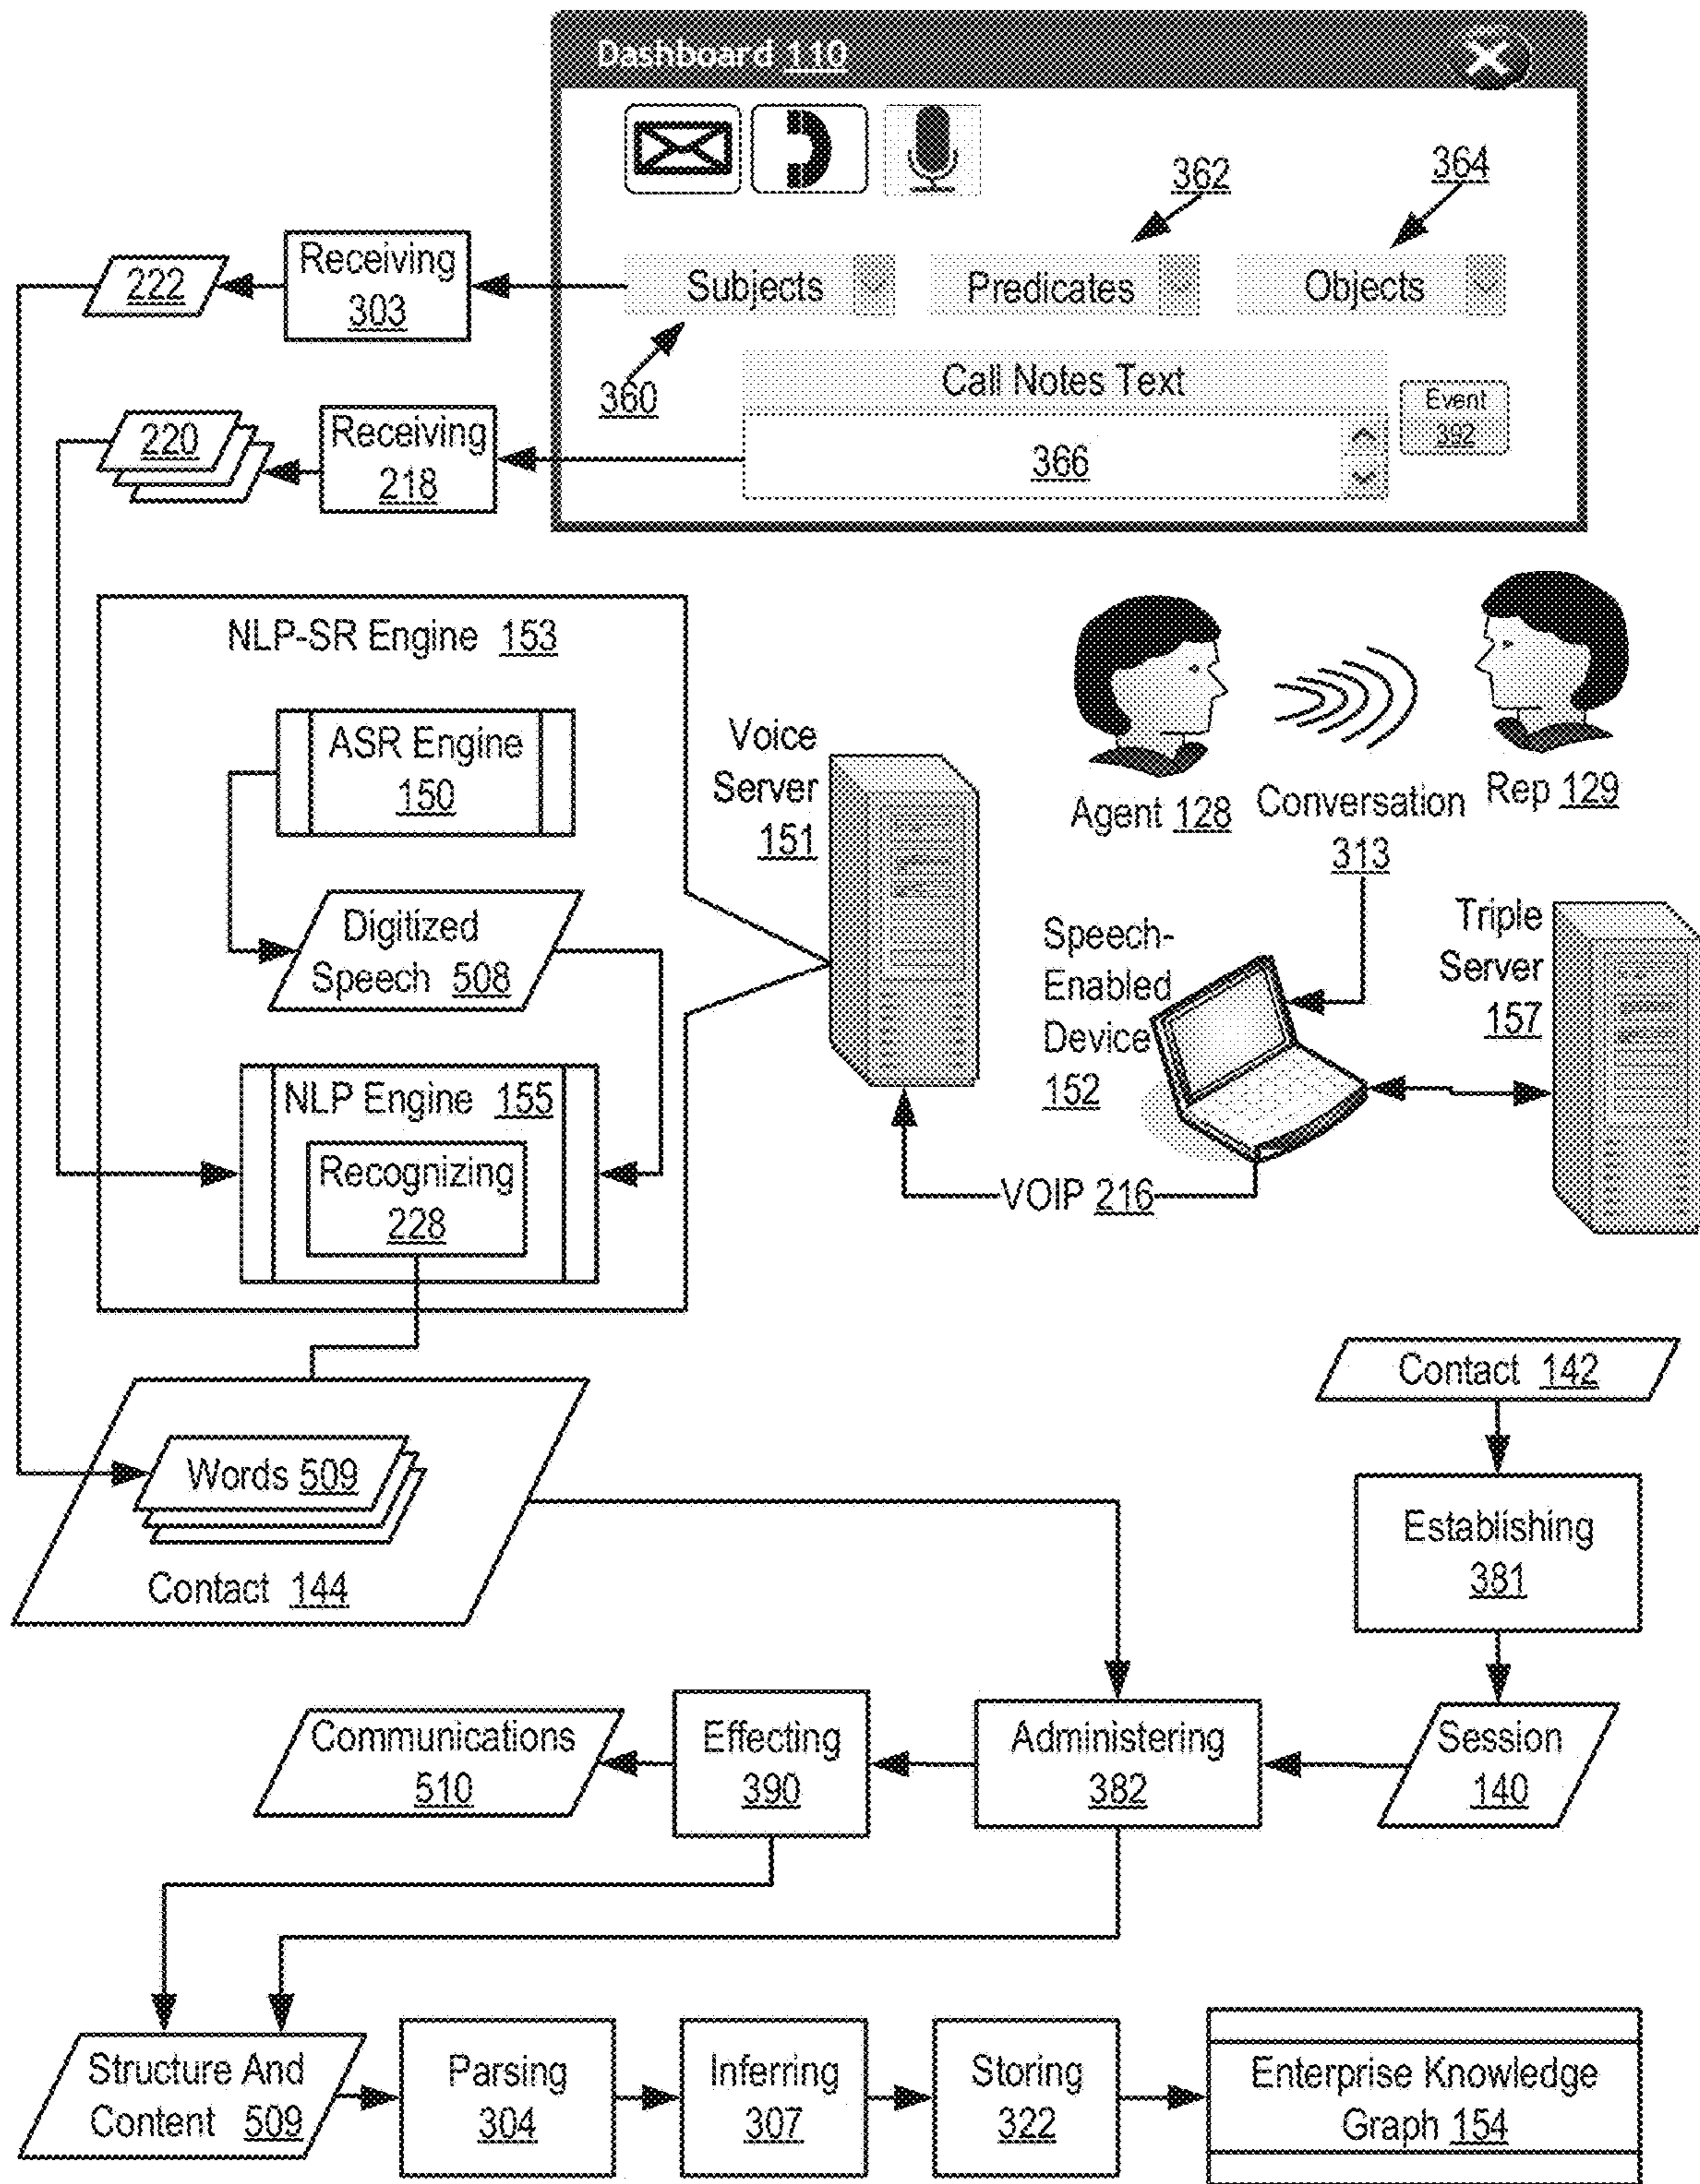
Dashboard 110

362

364

Receiving 303

222

Subjects

Predicates

Objects

360

Call Notes Text

Event 392

220

Receiving 218

366

NLP-SR Engine 153

ASR Engine 150

Digitized Speech 508

NLP Engine 155

Recognizing 228

Voice Server 151

Agent 128

Conversation 313

Rep 129

Speech-Enabled Device 152

Triple Server 157

VOIP 216

Contact 142

Words 509

Contact 144

Establishing 381

Communications 510

Effecting 390

Administering 382

Session 140

Structure And Content 509

Parsing 304

Inferring 307

Storing 322

Enterprise Knowledge Graph 154